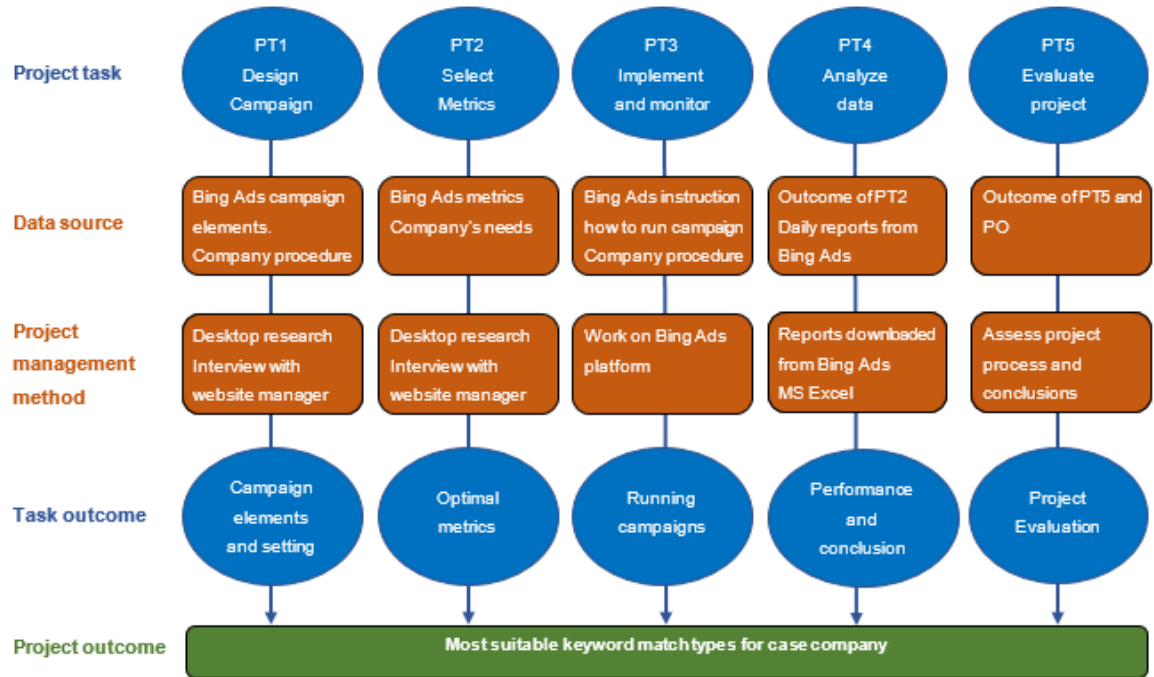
Project task

PT1
Design
Campaign

PT2
Select
Metrics

PT3
Implement
and monitor

PT4
Analyze
data

PT5
Evaluate
project

Data source

Bing Ads campaign elements.
Company procedure

Bing Ads metrics
Company's needs

Bing Ads instruction how to run campaign
Company procedure

Outcome of PT2
Daily reports from Bing Ads

Outcome of PT5 and PO

Project management method

Desktop research
Interview with website manager

Desktop research
Interview with website manager

Work on Bing Ads platform

Reports downloaded from Bing Ads
MS Excel

Assess project process and conclusions

Task outcome

Campaign elements and setting

Optimal metrics

Running campaigns

Performance and conclusion

Project Evaluation

Project outcome

Most suitable keyword match types for case company